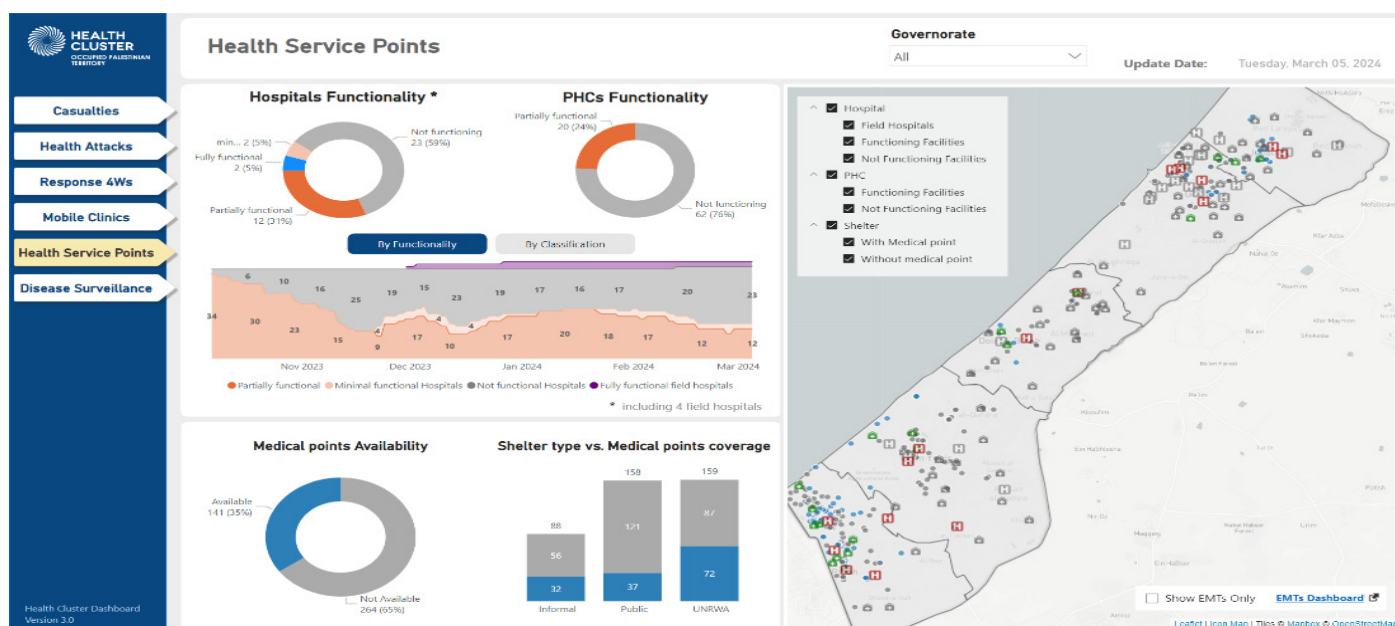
HEALTH CLUSTER
OCCUPIED PALESTINIAN TERRITORY

Casualties
Health Attacks
Response 4Ws
Mobile Clinics
Health Service Points
Disease Surveillance

Health Cluster Dashboard
Version 3.0

Health Service Points

Governorate
All

Update Date: Tuesday, March 05, 2024

Hospitals Functionality *

min... 2 (5%)
Fully functional 2 (5%)
Partially functional 12 (31%)
Not functioning 23 (59%)

PHCs Functionality

Partially functional 20 (24%)
Not functioning 62 (76%)

By Functionality
By Classification

34 6 10 16 25 19 15 23 19 17 16 17 20 23
30 23 15 9 4 17 10 4 17 20 18 17 12 12
Nov 2023 Dec 2023 Jan 2024 Feb 2024 Mar 2024

Partially functional
Minimal functional Hospitals
Not functional Hospitals
Fully functional field hospitals

* including 4 field hospitals

Medical points Availability

Available 141 (35%)
Not Available 264 (65%)

Shelter type vs. Medical points coverage

| | Informal | Public | UNRWA |
|---|---|---|---|
| Total | 88 | 158 | 159 |
| | 56 | 121 | 87 |
| | 32 | 37 | 72 |

Hospital
Field Hospitals
Functioning Facilities
Not Functioning Facilities
PHC
Functioning Facilities
Not Functioning Facilities
Shelter
With Medical point
Without medical point

Show EMTs Only
EMTs Dashboard

Leaflet | Icon Map | Tiles © Mapbox © OpenStreetMap